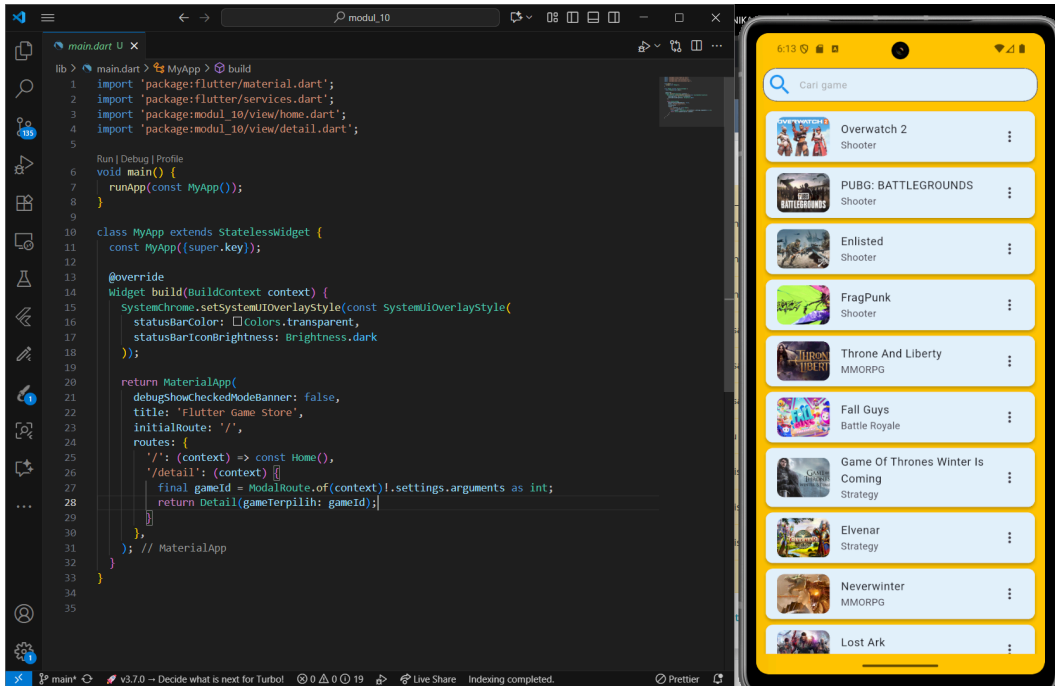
modul_10

main.dart U

lib > main.dart > MyApp > build

1 import 'package:flutter/material.dart';
2 import 'package:flutter/services.dart';
3 import 'package:modul_10/view/home.dart';
4 import 'package:modul_10/view/detail.dart';
5
Run | Debug | Profile
6 void main() {
7 runApp(const MyApp());
8 }
9
10 class MyApp extends StatelessWidget {
11 const MyApp({super.key});
12
13 @override
14 Widget build(BuildContext context) {
15 SystemChrome.setSystemUIOverlayStyle(const SystemUiOverlayStyle(
16 statusBarColor: Colors.transparent,
17 statusBarIconBrightness: Brightness.dark
18 ));
19
20 return MaterialApp(
21 debugShowCheckedModeBanner: false,
22 title: 'Flutter Game Store',
23 initialRoute: '/',
24 routes: {
25 '/': (context) => const Home(),
26 '/detail': (context) {
27 final gameId = ModalRoute.of(context)!.settings.arguments as int;
28 return Detail(gameTerpilih: gameId);
29 }
30 },
31 ); // MaterialApp
32 }
33 }
34
35

main* v3.7.0 → Decide what is next for Turbo! 0 0 19 Live Share Indexing completed. Prettier

135

6:13

Cari game

Overwatch 2
Shooter

PUBG: BATTLEGROUNDS
Shooter

Enlisted
Shooter

FragPunk
Shooter

Throne And Liberty
MMORPG

Fall Guys
Battle Royale

Game Of Thrones Winter Is Coming
Strategy

Elvenar
Strategy

Neverwinter
MMORPG

Lost Ark